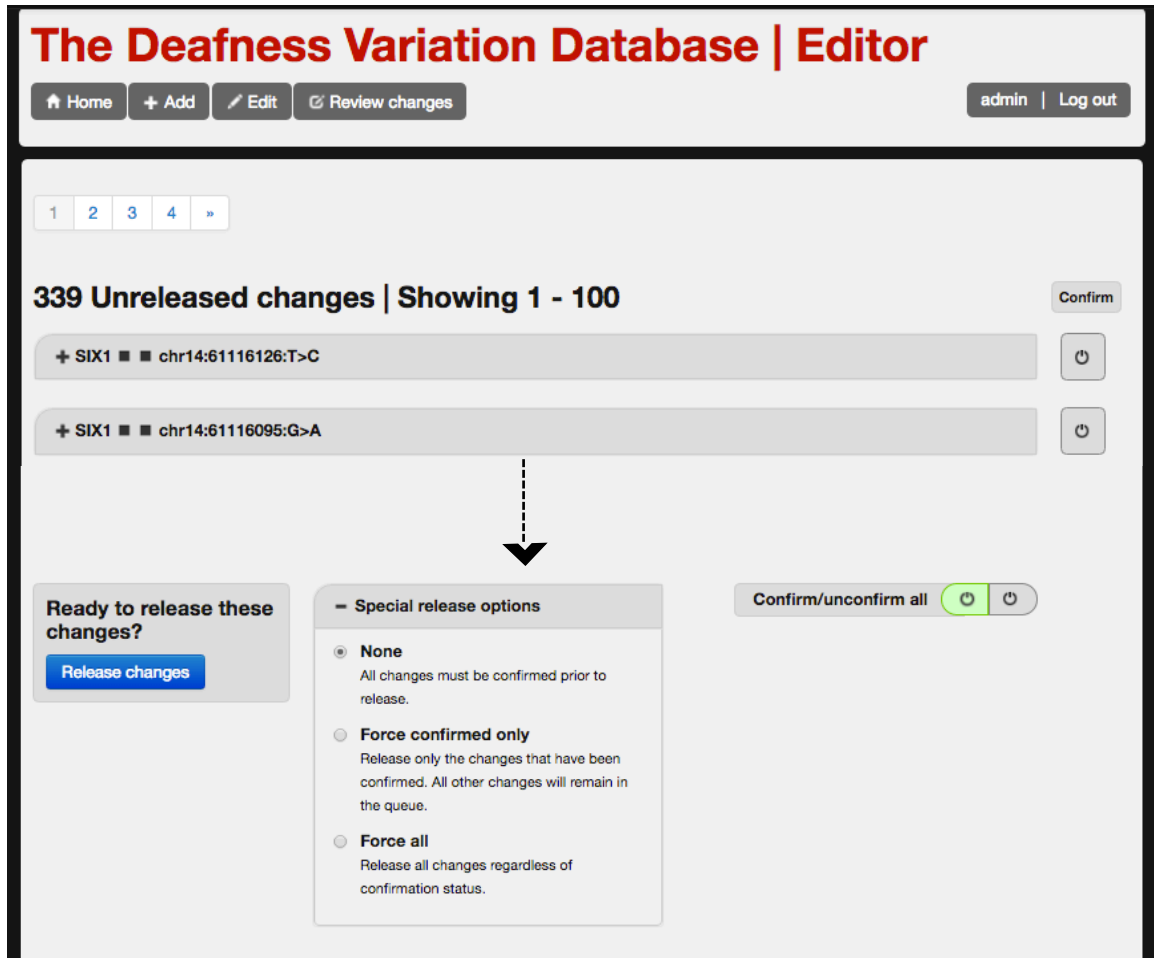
The Deafness Variation Database | Editor

Home + Add Edit Review changes

admin | Log out

1 2 3 4 »

339 Unreleased changes | Showing 1 - 100

Confirm

+ SIX1 ■ ■ chr14:61116126:T>C

+ SIX1 ■ ■ chr14:61116095:G>A

Ready to release these changes?

Release changes

− Special release options

None
All changes must be confirmed prior to release.

Force confirmed only
Release only the changes that have been confirmed. All other changes will remain in the queue.

Force all
Release all changes regardless of confirmation status.

Confirm/unconfirm all